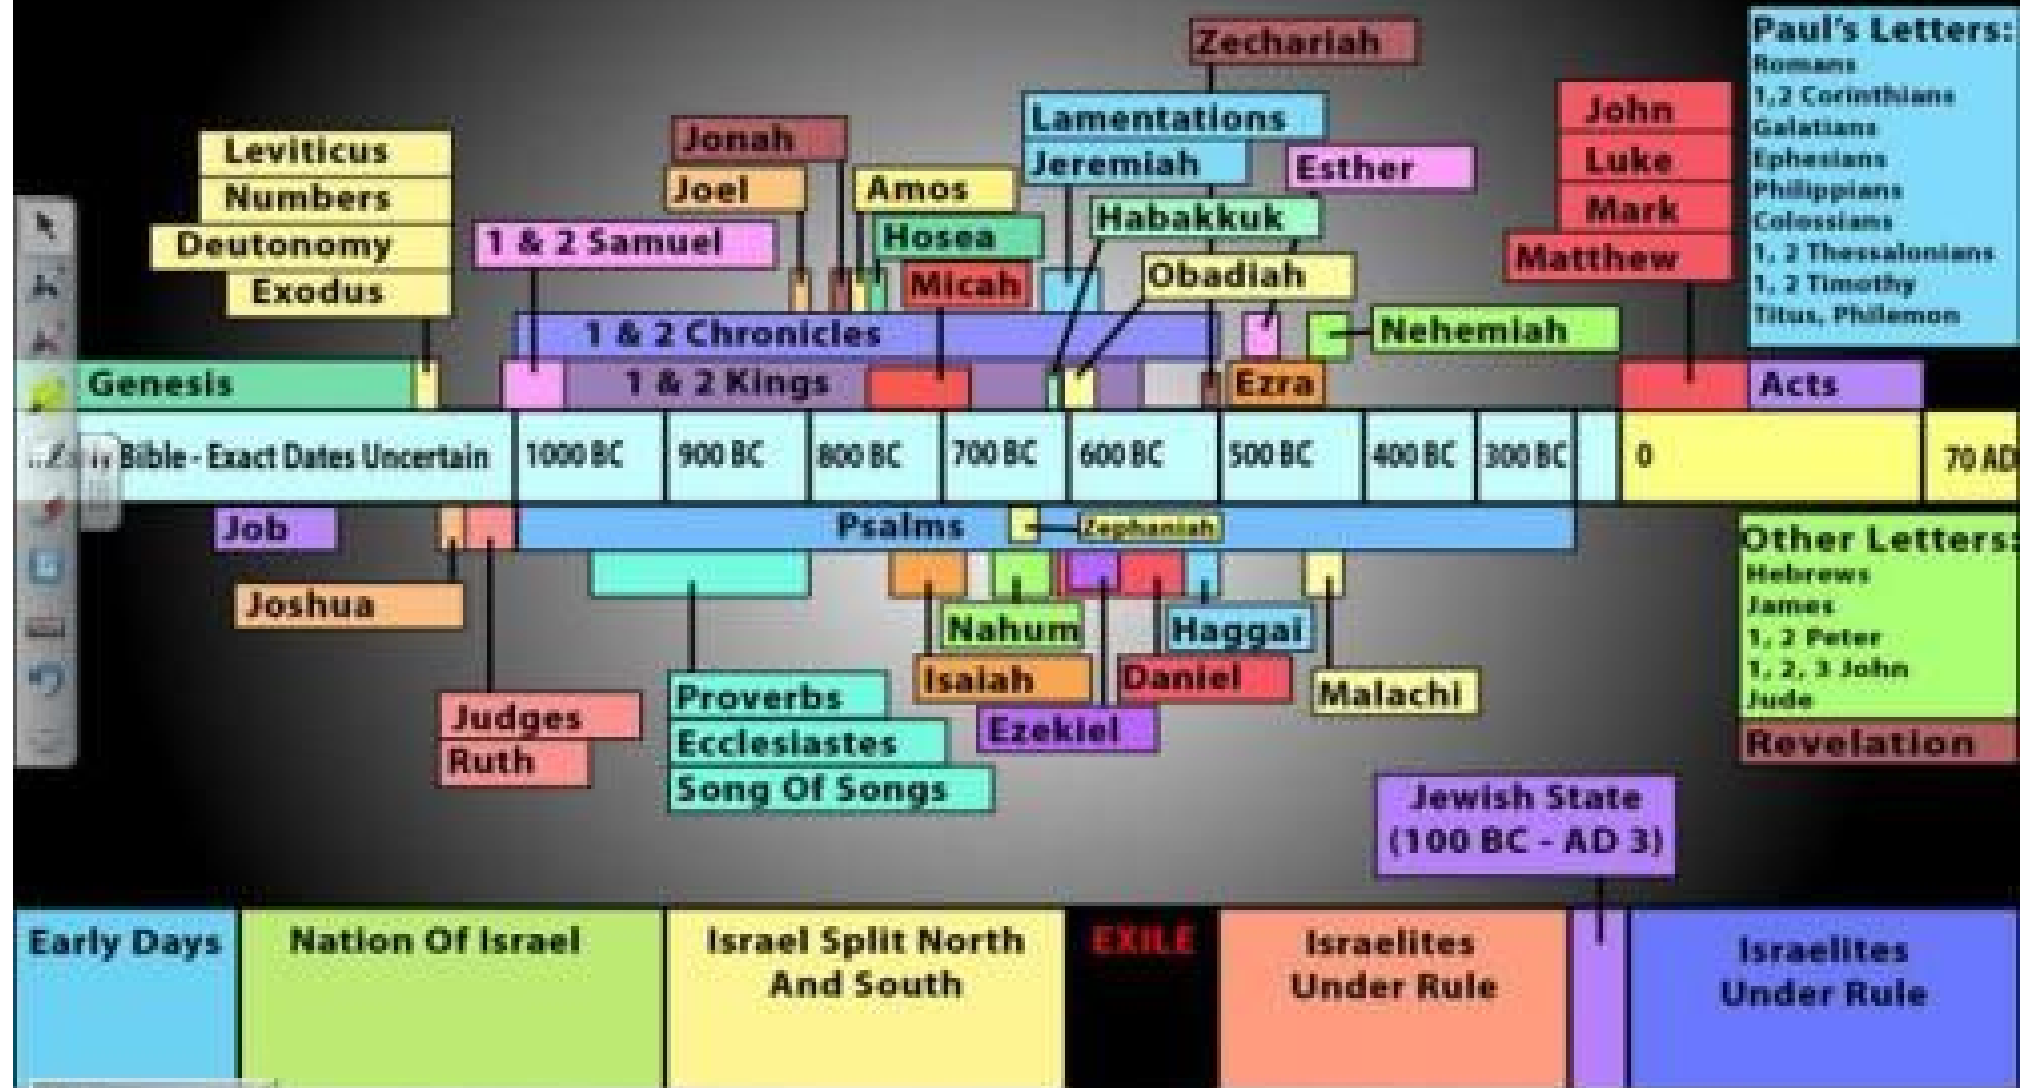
Zechariah

Paul's Letters:
Romans
1,2 Corinthians
Galatians
Ephesians
Philippians
Colossians
1, 2 Thessalonians
1, 2 Timothy
Titus, Philemon

Lamentations
Jeremiah
Esther
John
Luke
Mark
Matthew

Leviticus
Numbers
Deutonomy
Exodus

Jonah
Joel
Amos
Hosea
1 & 2 Samuel
Micah
Habakkuk
Obadiah
1 & 2 Chronicles
Nehemiah
Genesis
1 & 2 Kings
Ezra
Acts

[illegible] Bible - Exact Dates Uncertain | 1000 BC | 900 BC | 800 BC | 700 BC | 600 BC | 500 BC | 400 BC | 300 BC | 0 | 70 AD

Job
Psalms
Zephaniah
Other Letters:
Hebrews
James
1, 2 Peter
1, 2, 3 John
Jude
Revelation

Joshua
Nahum
Haggai
Isaiah
Daniel
Malachi
Proverbs
Ecclesiastes
Song Of Songs
Ezekiel
Judges
Ruth

Jewish State (100 BC - AD 3)

Early Days
Nation Of Israel
Israel Split North And South
EXILE
Israelites Under Rule
Israelites Under Rule